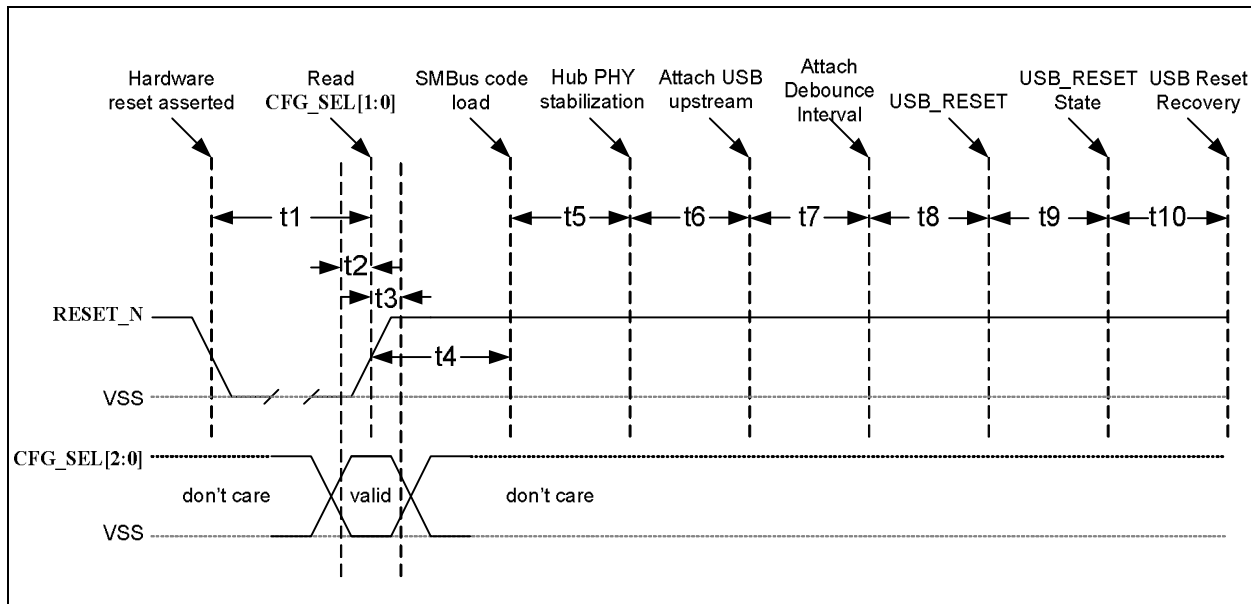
Hardware reset asserted

Read CFG_SEL[1:0]

SMBus code load

Hub PHY stabilization

Attach USB upstream

Attach Debounce Interval

USB_RESET

USB_RESET State

USB Reset Recovery

t1

t2

t3

t4

t5

t6

t7

t8

t9

t10

RESET_N

VSS

CFG_SEL[2:0]

don't care

valid

don't care

VSS